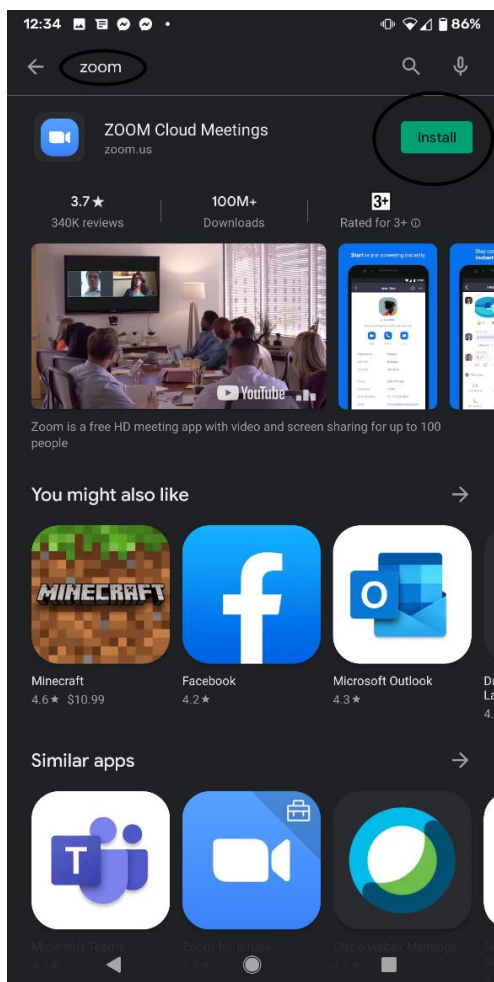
12:34 86%

zoom

ZOOM Cloud Meetings
zoom.us

Install

3.7★
340K reviews

100M+
Downloads

3+
Rated for 3+ ⓘ

Start or join a meeting instantly

YouTube

Zoom is a free HD meeting app with video and screen sharing for up to 100 people

You might also like →

MINECRAFT

Minecraft
4.6★ $10.99

Facebook
4.2★

Microsoft Outlook
4.3★

Similar apps →

T

Microsoft Teams

Zoom for Intune

Cisco Webex Meetings